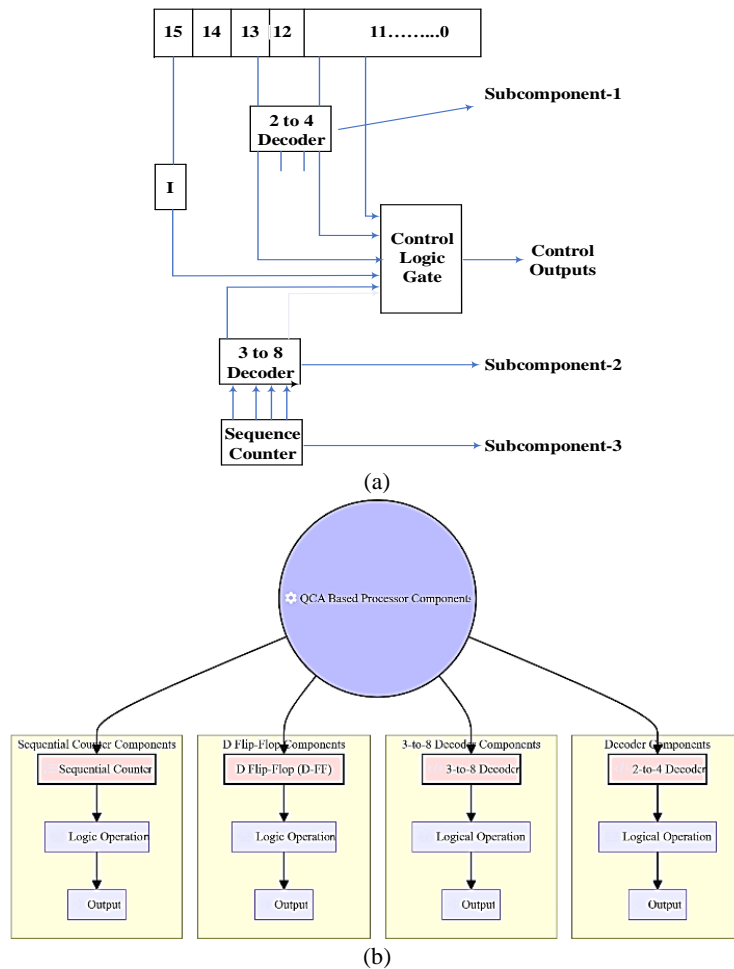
15 14 13 12 11……..0

2 to 4 Decoder

Subcomponent-1

I

Control Logic Gate

Control Outputs

3 to 8 Decoder

Subcomponent-2

Sequence Counter

Subcomponent-3

(a)

QCA Based Processor Components

Sequential Counter Components

Sequential Counter

Logic Operation

Output

D Flip-Flop Components

D Flip-Flop (D-FF)

Logic Operation

Output

3-to-8 Decoder Components

3-to-8 Decoder

Logical Operation

Output

Decoder Components

2-to-4 Decoder

Logical Operation

Output

(b)